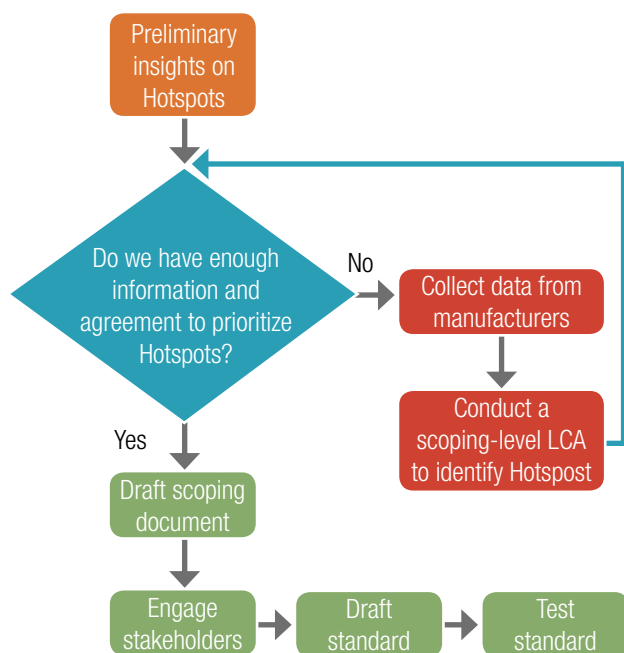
Preliminary insights on Hotspots

Do we have enough information and agreement to prioritize Hotspots?

No

Collect data from manufacturers

Conduct a scoping-level LCA to identify Hotspost

Yes

Draft scoping document

Engage stakeholders

Draft standard

Test standard